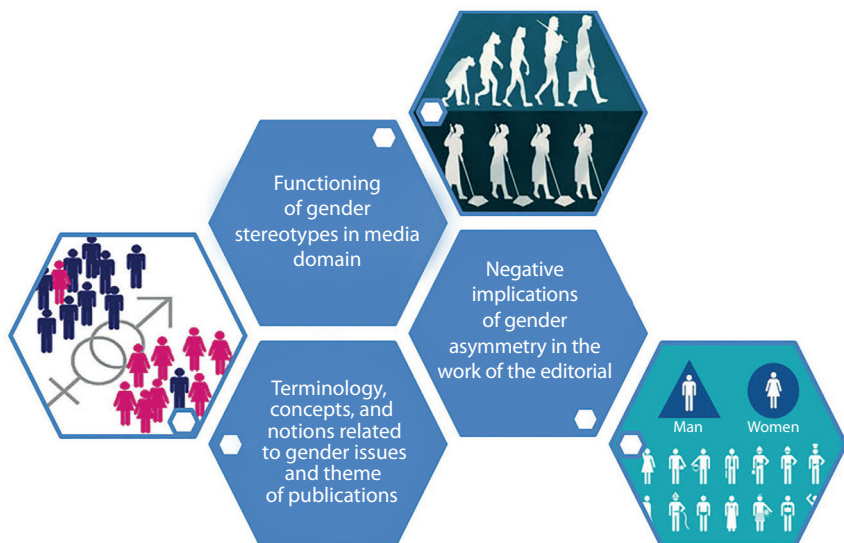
Functioning of gender stereotypes in media domain

Negative implications of gender asymmetry in the work of the editorial

Terminology, concepts, and notions related to gender issues and theme of publications

Man

Women